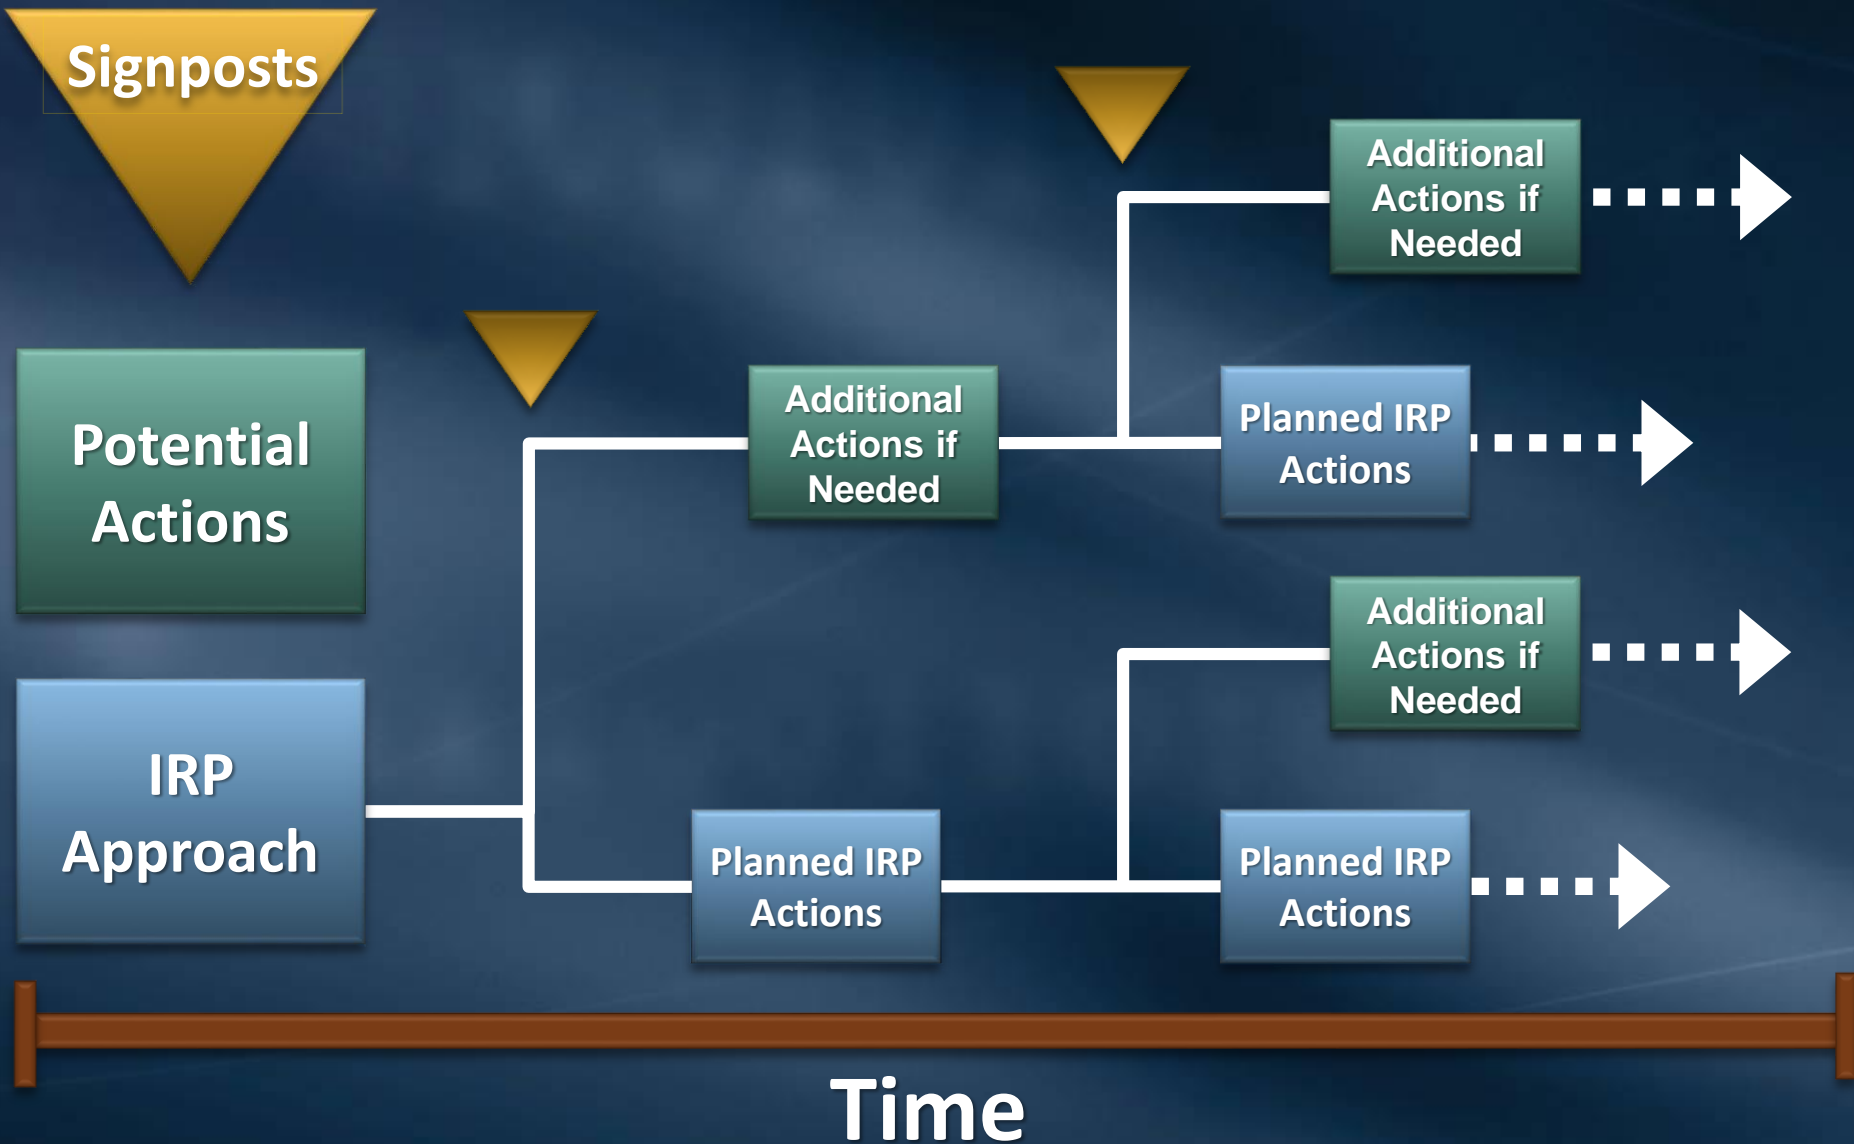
Signposts

Potential Actions

IRP Approach

Additional Actions if Needed

Planned IRP Actions

Additional Actions if Needed

Planned IRP Actions

Additional Actions if Needed

Planned IRP Actions

Time